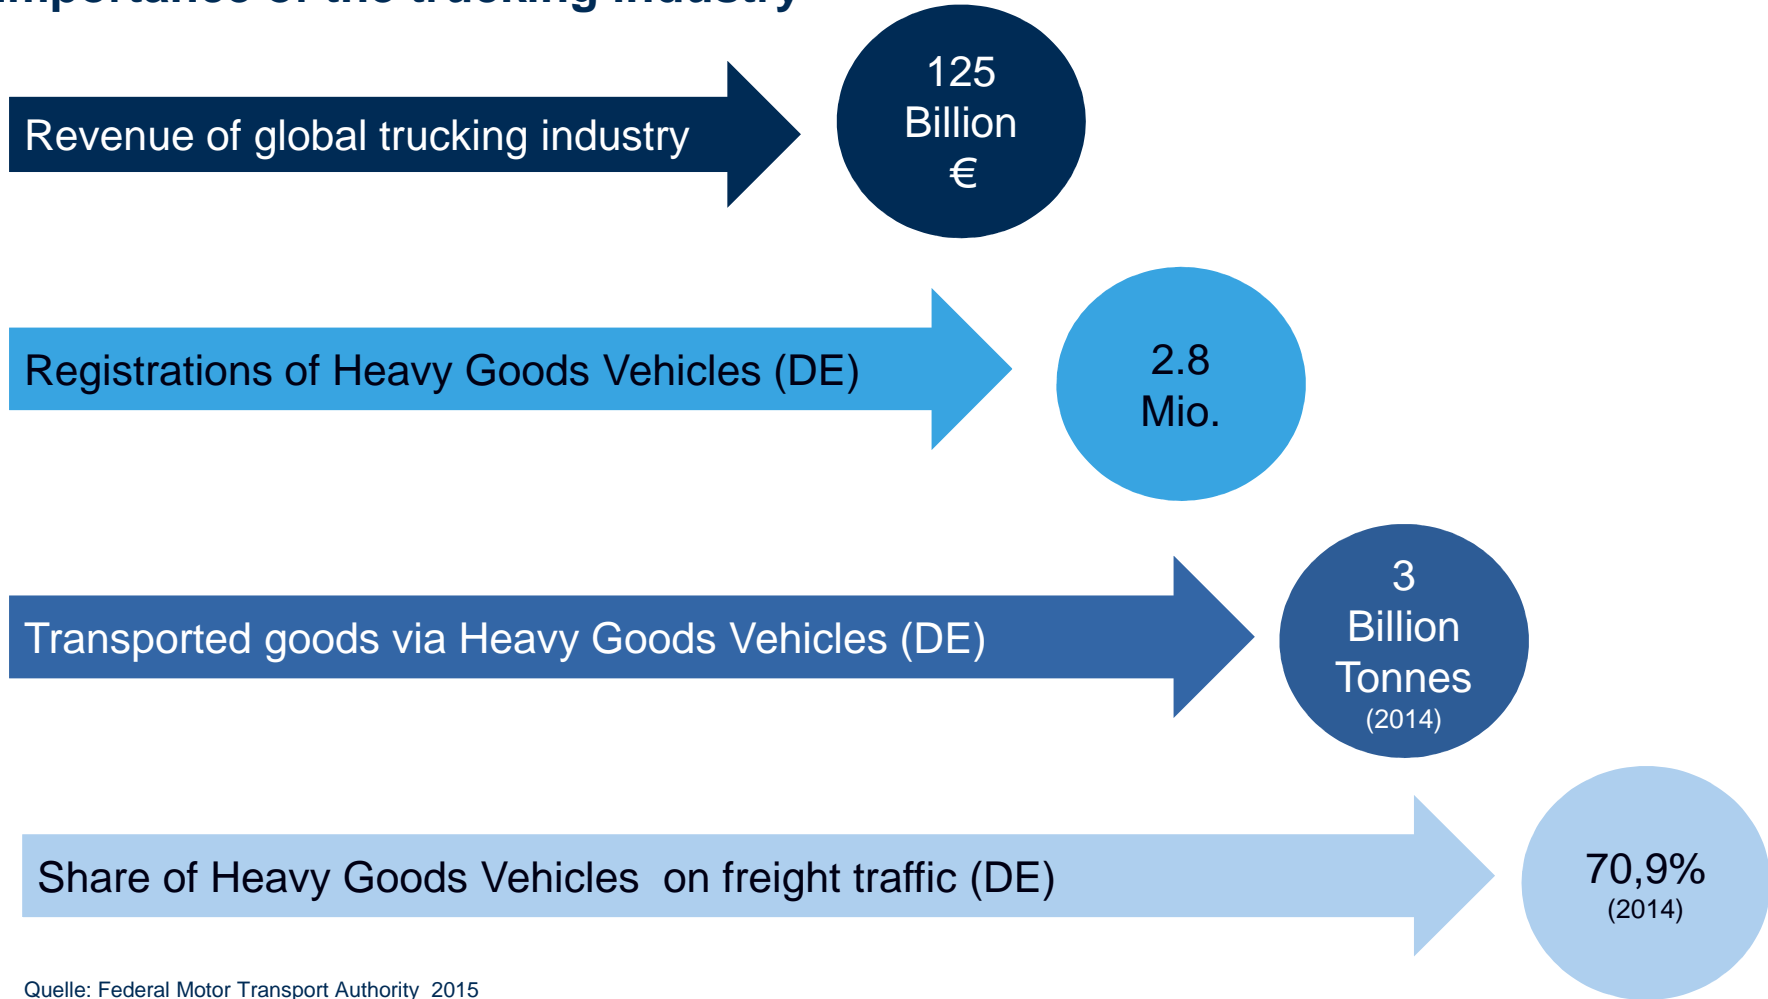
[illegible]

Revenue of global trucking industry

125 Billion €

Registrations of Heavy Goods Vehicles (DE)

2.8 Mio.

Transported goods via Heavy Goods Vehicles (DE)

3 Billion Tonnes (2014)

Share of Heavy Goods Vehicles on freight traffic (DE)

70,9% (2014)

Quelle: Federal Motor Transport Authority 2015